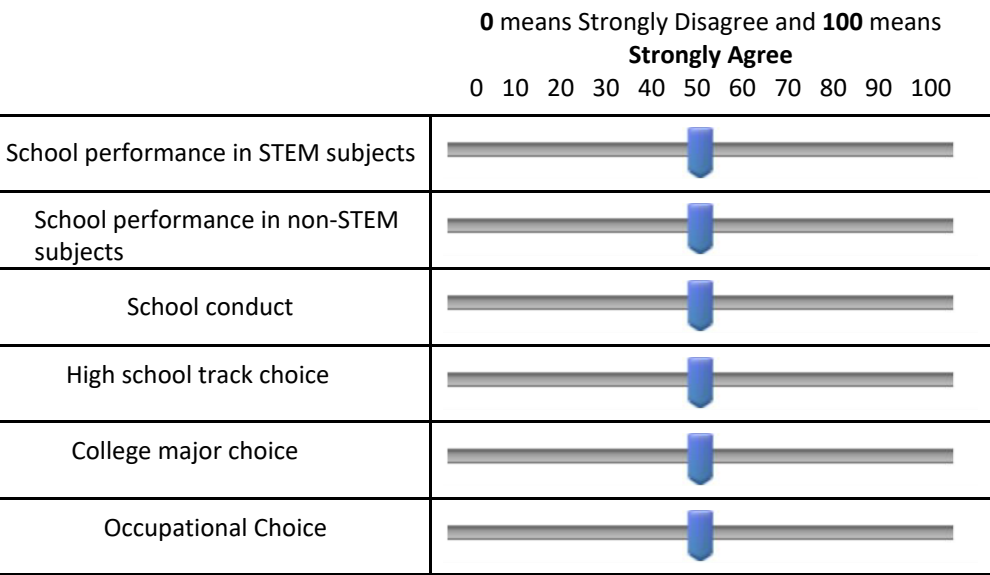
**0** means Strongly Disagree and **100** means **Strongly Agree**

0 10 20 30 40 50 60 70 80 90 100

School performance in STEM subjects

School performance in non-STEM subjects

School conduct

High school track choice

College major choice

Occupational Choice